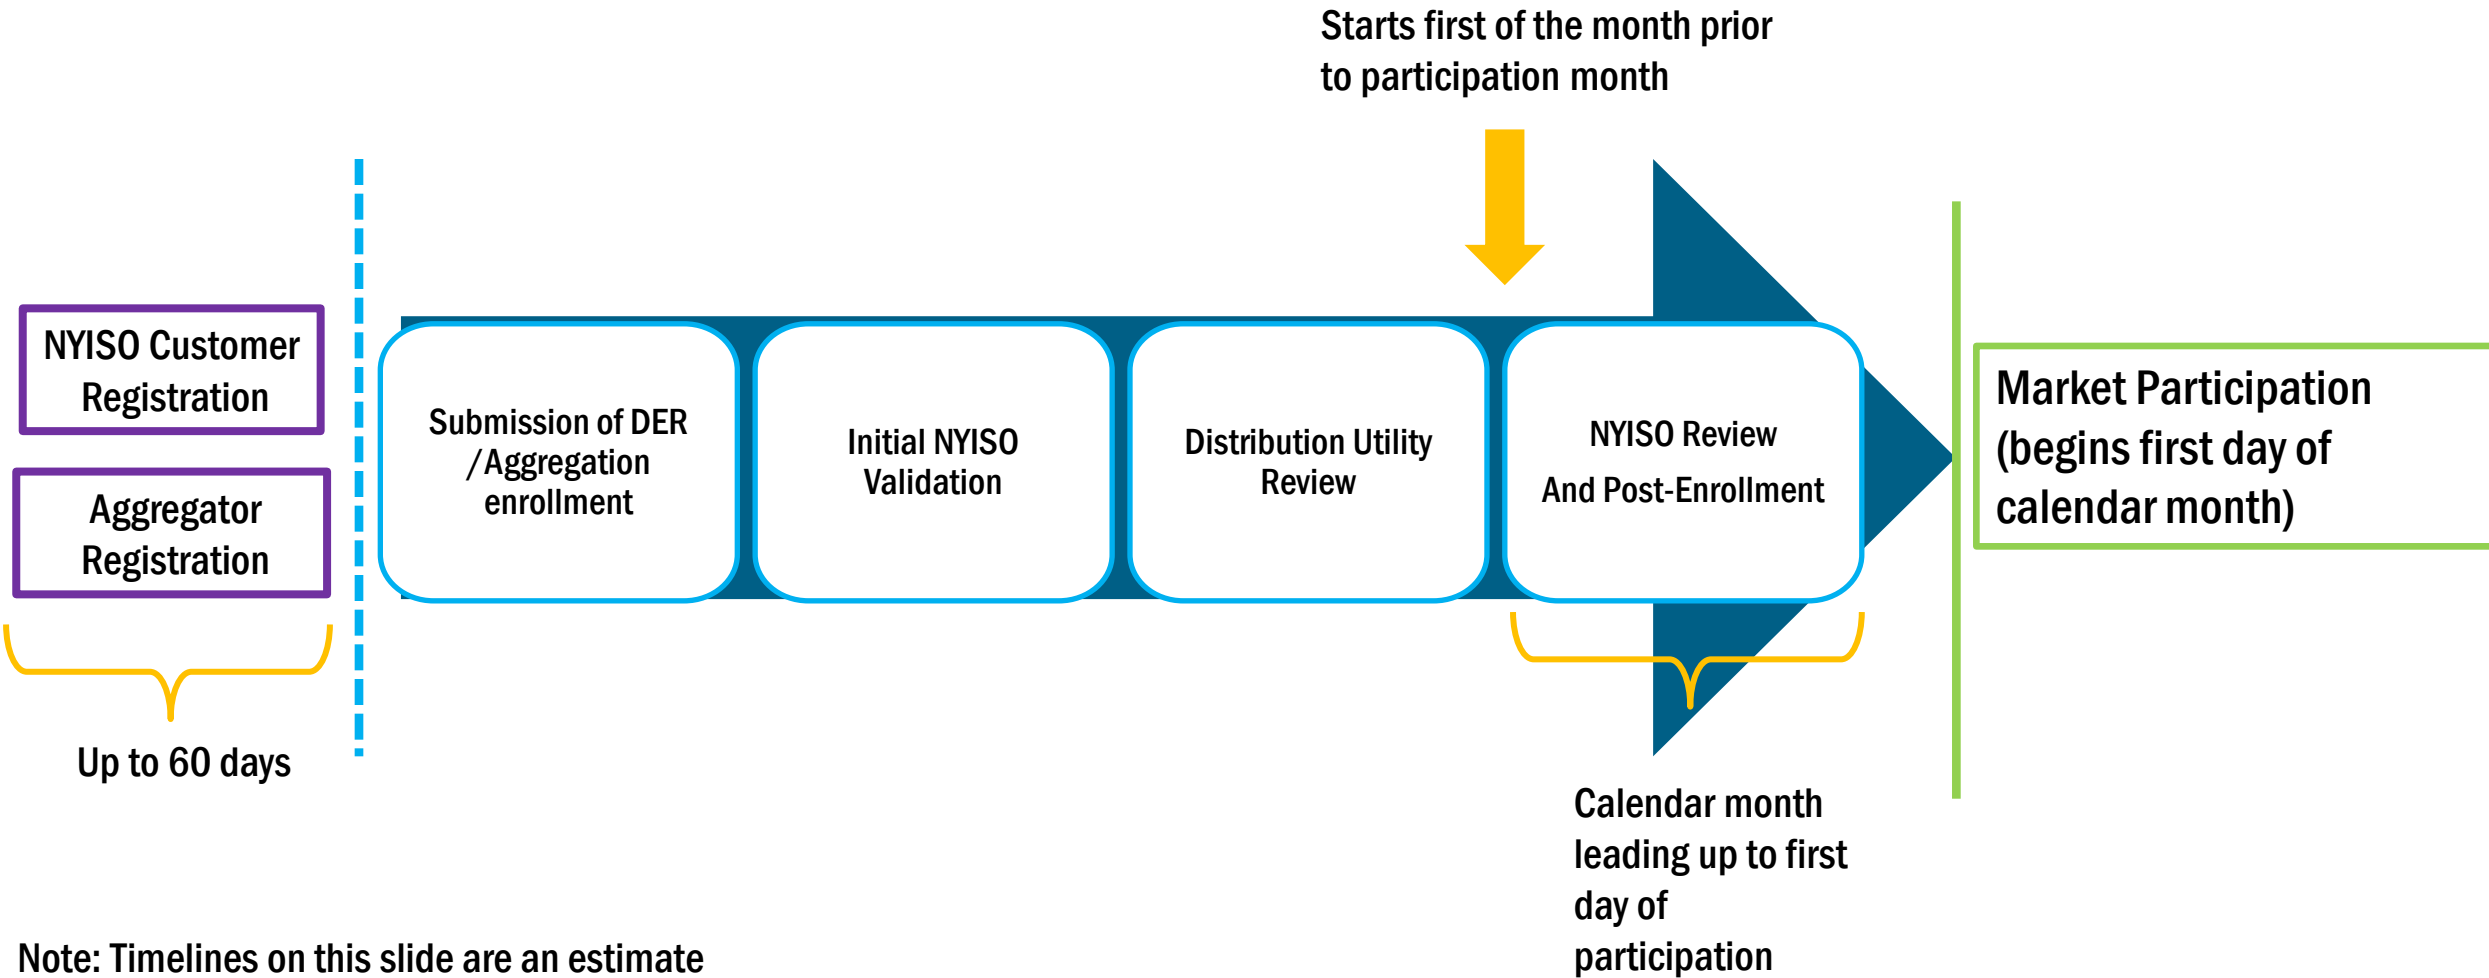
Starts first of the month prior to participation month

NYISO Customer Registration

Aggregator Registration

Up to 60 days

Submission of DER /Aggregation enrollment

Initial NYISO Validation

Distribution Utility Review

NYISO Review

And Post-Enrollment

Market Participation (begins first day of calendar month)

Calendar month leading up to first day of participation

Note: Timelines on this slide are an estimate